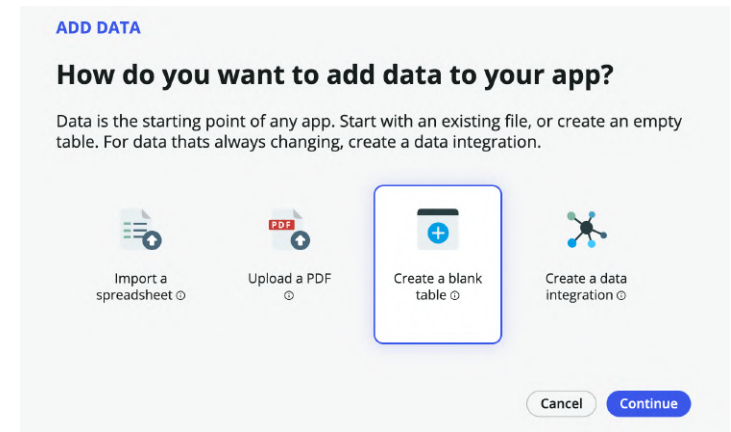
ADD DATA

How do you want to add data to your app?

Data is the starting point of any app. Start with an existing file, or create an empty table. For data thats always changing, create a data integration.

Import a spreadsheet ⓘ

PDF

Upload a PDF ⓘ

Create a blank table ⓘ

Create a data integration ⓘ

Cancel

Continue